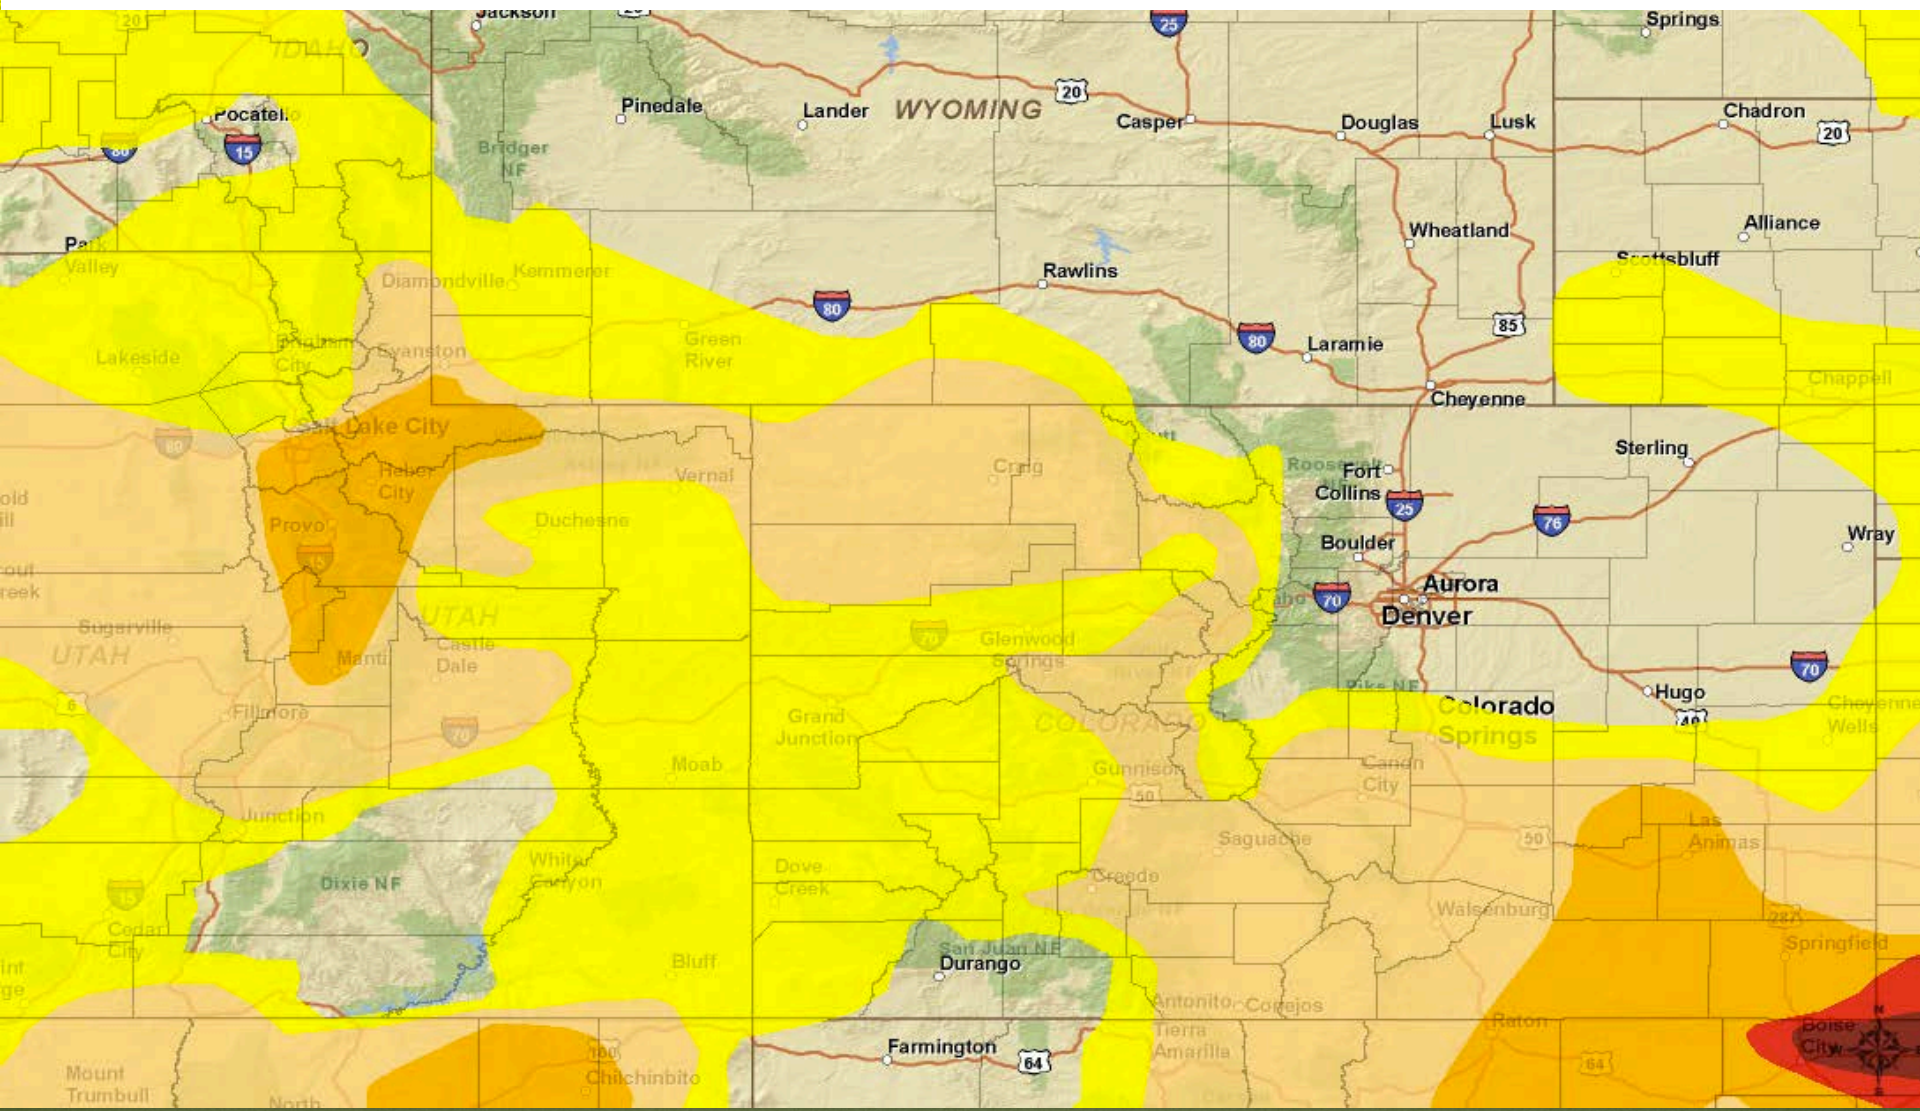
Jackson
20
25
Springs
IDAHO
Pocatello
80
15
Pinedale
Lander
WYOMING
20
Casper
Douglas
Lusk
Chadron
20
Bridger NF
Wheatland
Alliance
Park Valley
Scottsbluff
Diamondville
Kemmerer
Rawlins
80
85
Lakeside
Brigham City
Evanston
Green River
80
Laramie
Chappell
Cheyenne
80
Salt Lake City
Heber City
Vernal
Craig
Roosevelt
Fort Collins
Sterling
Provo
Duchesne
25
76
Wray
Boulder
15
Aurora
UTAH
70
Denver
Sugarville
UTAH
Castle Dale
70
Glenwood Springs
Manti
Pike NF
Hugo
70
6
Fillmore
Grand Junction
COLORADO
Colorado Springs
Cheyenne Wells
40
70
Moab
Gunnison
50
Canon City
Junction
Saguache
50
Las Animas
White Canyon
Dixie NF
Dove Creek
Creede
15
Walsenburg
Cedar City
287
Springfield
Bluff
San Juan NF
Durango
Antonito
Conejos
Tierra Amarilla
Raton
Boise City
Farmington
160
64
64
Mount Trumbull
Chilchinbito
North